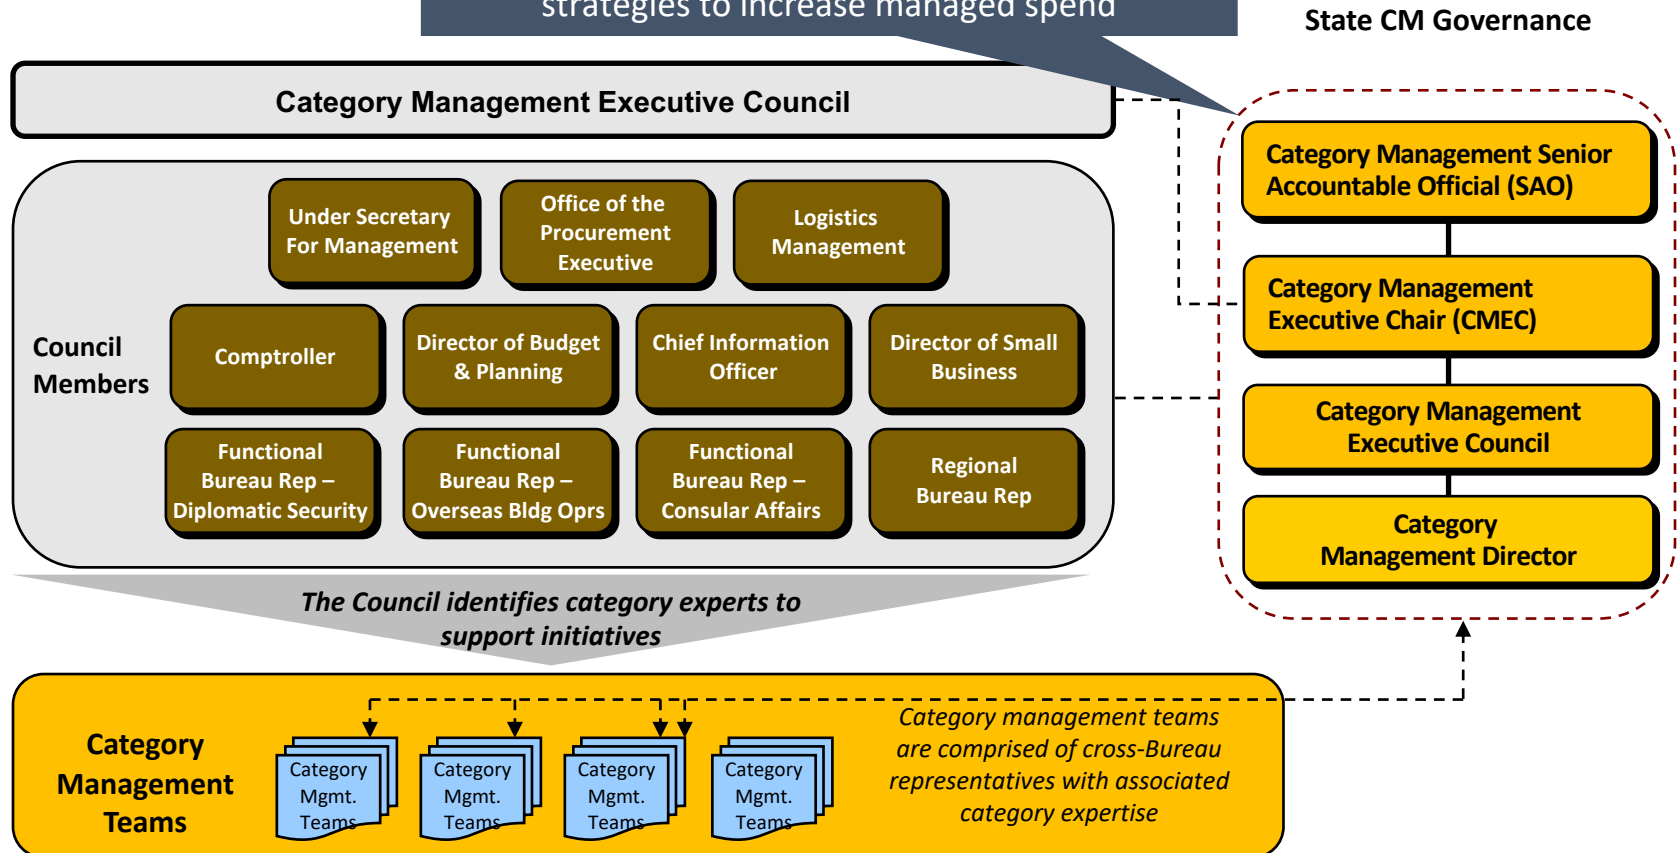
strategies to increase managed spend

State CM Governance

Category Management Executive Council

Council Members

Under Secretary For Management

Office of the Procurement Executive

Logistics Management

Comptroller

Director of Budget & Planning

Chief Information Officer

Director of Small Business

Functional Bureau Rep – Diplomatic Security

Functional Bureau Rep – Overseas Bldg Oprs

Functional Bureau Rep – Consular Affairs

Regional Bureau Rep

Category Management Senior Accountable Official (SAO)

Category Management Executive Chair (CMEC)

Category Management Executive Council

Category Management Director

The Council identifies category experts to support initiatives

Category Management Teams

Category Mgmt. Teams

Category Mgmt. Teams

Category Mgmt. Teams

Category Mgmt. Teams

Category management teams are comprised of cross-Bureau representatives with associated category expertise